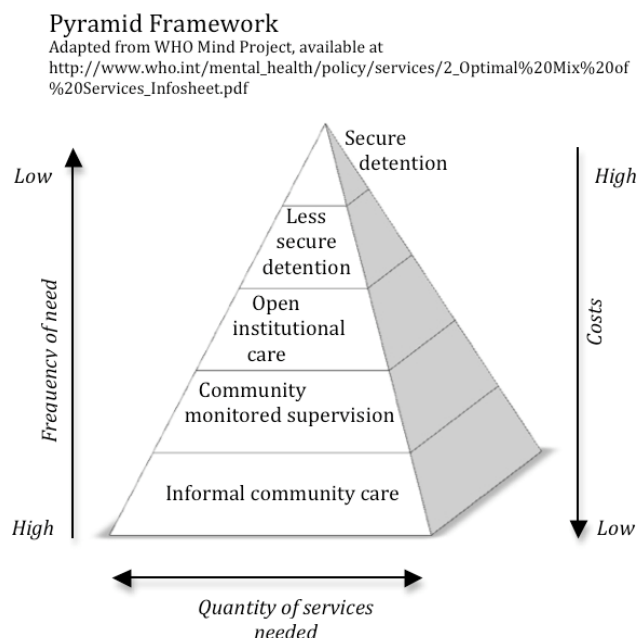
Pyramid Framework
Adapted from WHO Mind Project, available at http://www.who.int/mental_health/policy/services/2_Optimal%20Mix%20of%20Services_Infosheet.pdf

Low

High

Frequency of need

Secure detention

Less secure detention

Open institutional care

Community monitored supervision

Informal community care

High

Low

Costs

Quantity of services needed